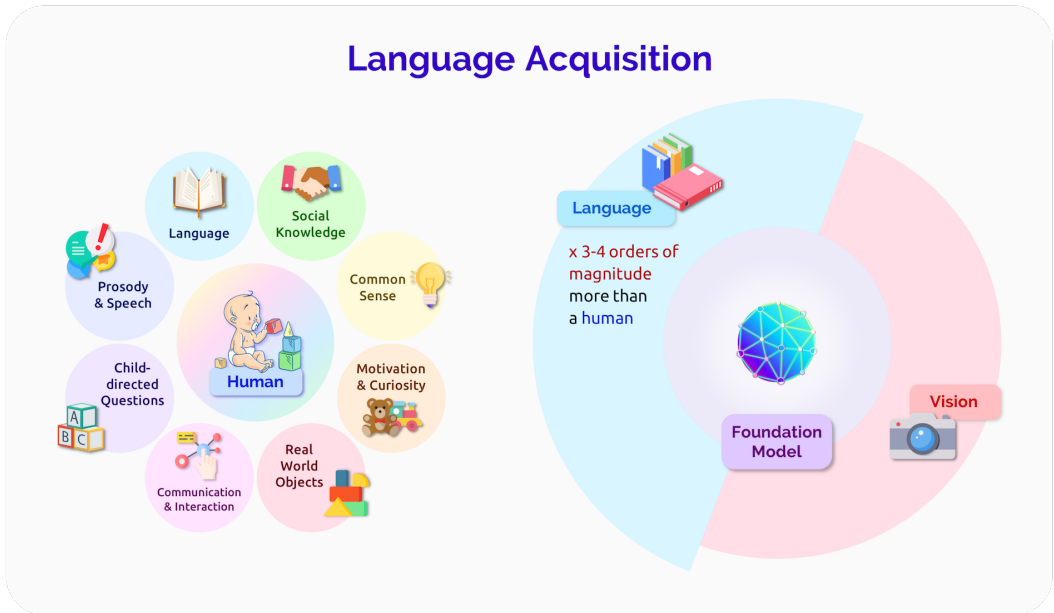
Language Acquisition

Language

Social Knowledge

Prosody & Speech

Common Sense

Human

Child-directed Questions

Motivation & Curiosity

Real World Objects

Communication & Interaction

A
B C

Language

x 3-4 orders of magnitude more than a human

Foundation Model

Vision